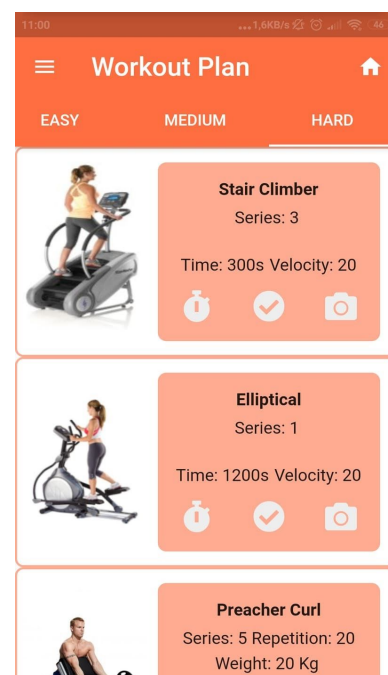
11:00 ...1,6KB/s 46

Workout Plan

EASY MEDIUM HARD

Stair Climber
Series: 3
Time: 300s Velocity: 20

Elliptical
Series: 1
Time: 1200s Velocity: 20

Preacher Curl
Series: 5 Repetition: 20
Weight: 20 Kg